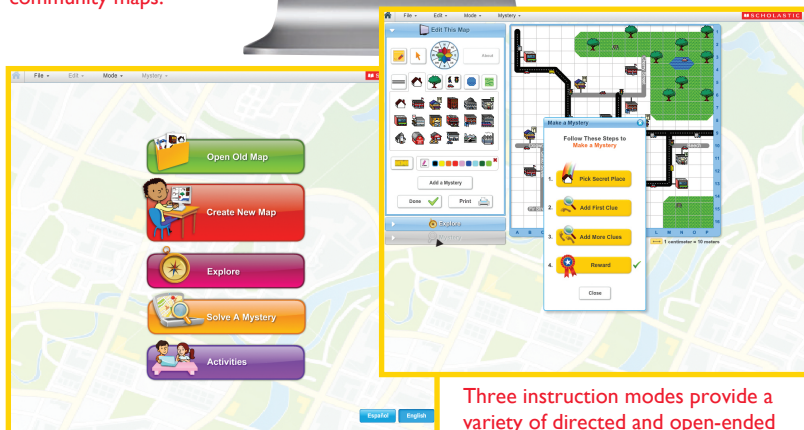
community maps.

File ▾ Edit ▾ Mode ▾ Mystery ▾

Open Old Map

Create New Map

Explore

Solve A Mystery

Activities

Español English

File ▾ Edit ▾ Mode ▾ Mystery ▾

SCHOLASTIC

Edit This Map

About

Add a Mystery

Done

Print

Explore

Make a Mystery

Follow These Steps to Make a Mystery

1. Pick Secret Place

2. Add First Clue

3. Add More Clues

4. Reward

Close

1 centimeter = 10 meters

A B C L M N O P

1 2 3 4 5 6 7 8 9 10 11 12 13 14 15 16

Three instruction modes provide a variety of directed and open-ended